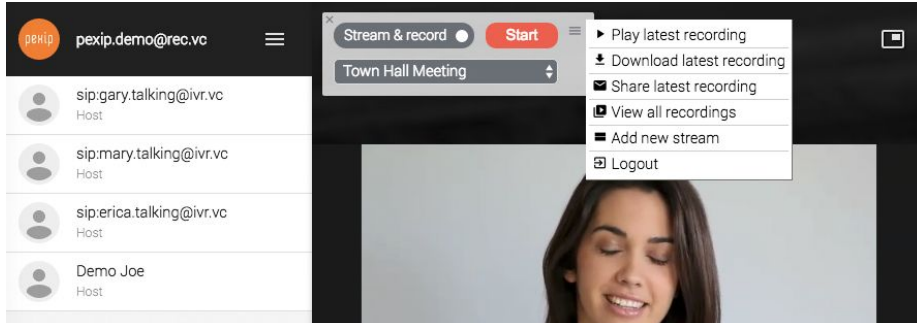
pexip

pexip.demo@rec.vc

sip:gary.talking@ivr.vc
Host

sip:mary.talking@ivr.vc
Host

sip:erica.talking@ivr.vc
Host

Demo Joe
Host

×

Stream & record

Start

Town Hall Meeting

Play latest recording
Download latest recording
Share latest recording
View all recordings
Add new stream
Logout